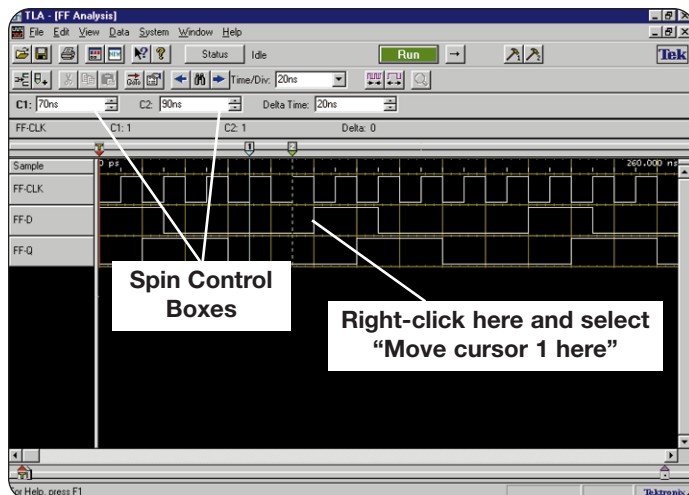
TLA - [FF Analysis]

File Edit View Data System Window Help

Status Idle

Run

Tek

Time/Div: 20ns

C1: 70ns

C2: 90ns

Delta Time: 20ns

FF-CLK

C1: 1

C2: 1

Delta: 0

Sample

0 ps

260.000 ns

FF-CLK

FF-D

FF-Q

Spin Control Boxes

Right-click here and select "Move cursor 1 here"

or Help, press F1

Tektronix